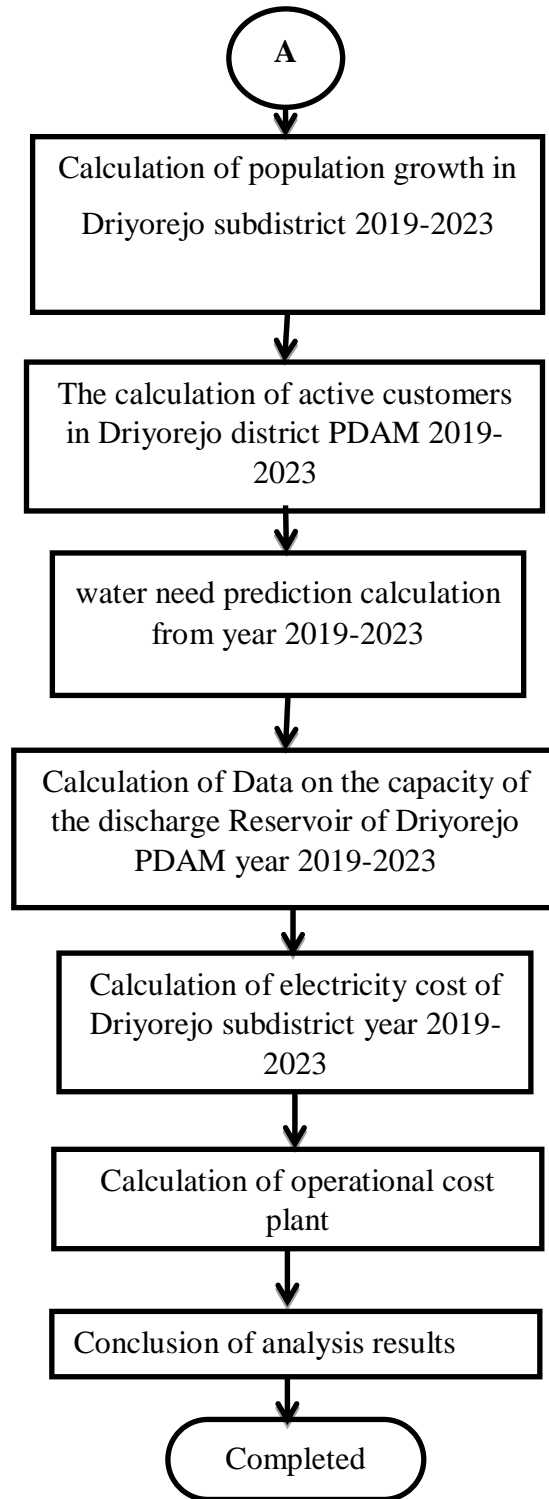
A

Calculation of population growth in Driyorejo subdistrict 2019-2023

The calculation of active customers in Driyorejo district PDAM 2019-2023

water need prediction calculation from year 2019-2023

Calculation of Data on the capacity of the discharge Reservoir of Driyorejo PDAM year 2019-2023

Calculation of electricity cost of Driyorejo subdistrict year 2019-2023

Calculation of operational cost plant

Conclusion of analysis results

Completed